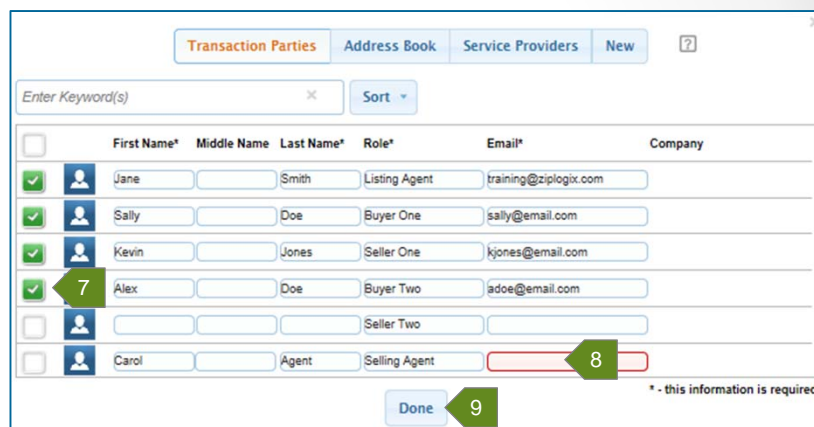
Transaction Parties | Address Book | Service Providers | New

?

Enter Keyword(s) ×

Sort ▾

| | | First Name* | Middle Name | Last Name* | Role* | Email* | Company |
|---|---|---|---|---|---|---|---|
| ✓ | | Jane | | Smith | Listing Agent | training@ziplogix.com | |
| ✓ | | Sally | | Doe | Buyer One | sally@email.com | |
| ✓ | | Kevin | | Jones | Seller One | kjones@email.com | |
| ✓ | | Alex | | Doe | Buyer Two | adoe@email.com | |
| | | | | | Seller Two | | |
| | | Carol | | Agent | Selling Agent | | |

7

8

* - this information is require

Done

9